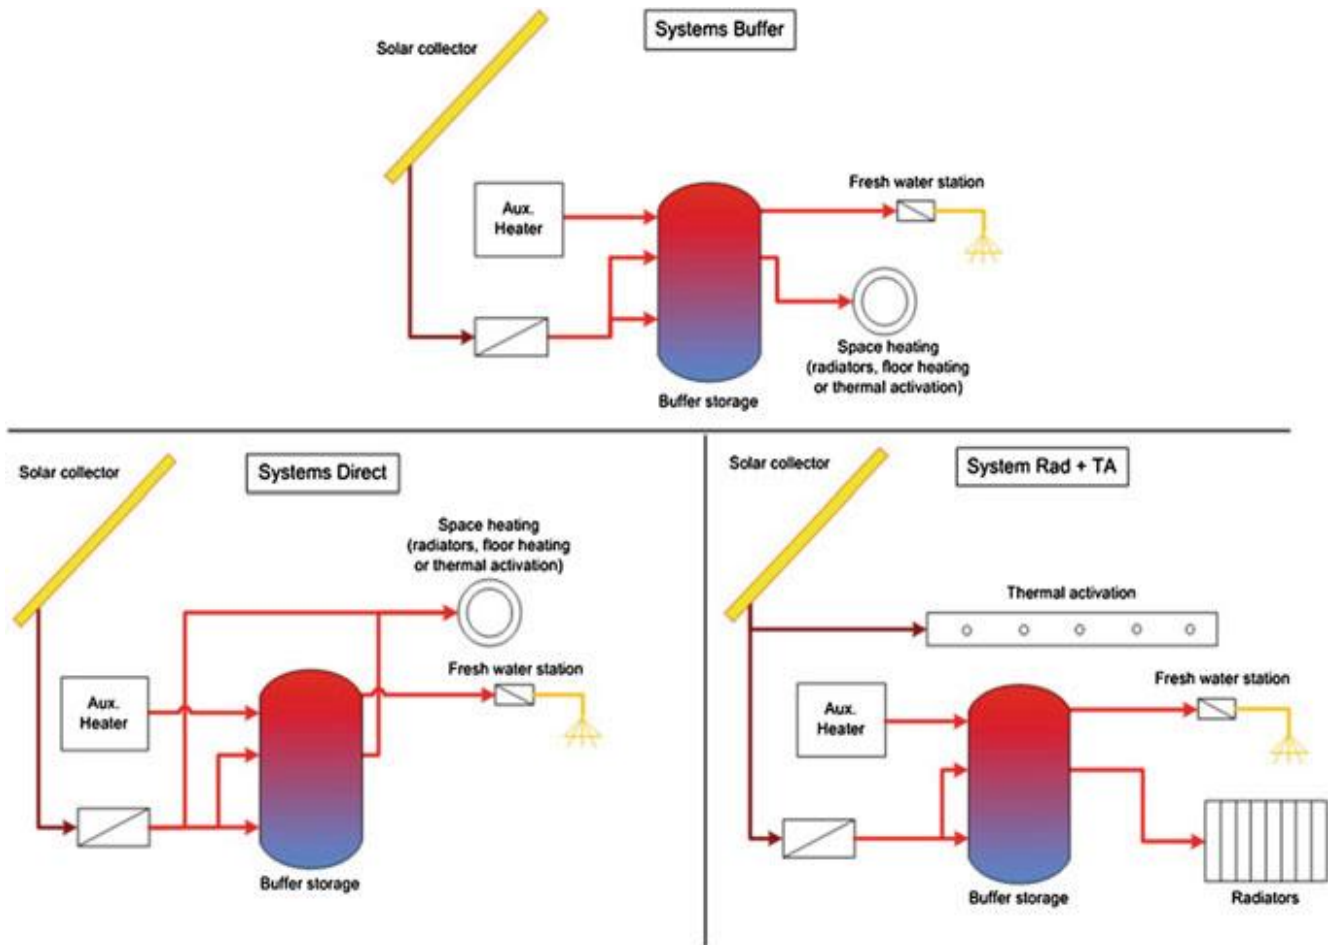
Systems Buffer

Solar collector

Aux. Heater

Fresh water station

Space heating (radiators, floor heating or thermal activation)

Buffer storage

Systems Direct

Solar collector

Space heating (radiators, floor heating or thermal activation)

Fresh water station

Aux. Heater

Buffer storage

System Rad + TA

Solar collector

Thermal activation

Aux. Heater

Fresh water station

Buffer storage

Radiators